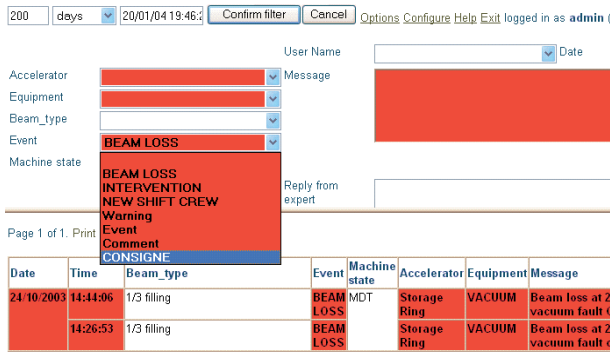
200 days 20/01/04 19:46:2 Confirm filter Cancel Options Configure Help Exit logged in as admin (

User Name Date

Accelerator Message

Equipment

Beam_type

Event BEAM LOSS

Machine state

BEAM LOSS
INTERVENTION
NEW SHIFT CREW
Warning
Event
Comment
CONSIGNE

Reply from expert

Page 1 of 1. Print

| Date | Time | Beam_type | Event | Machine state | Accelerator | Equipment | Message |
|---|---|---|---|---|---|---|---|
| 24/10/2003 | 14:44:06 | 1/3 filling | BEAM LOSS | MDT | Storage Ring | VACUUM | Beam loss at 2 vacuum fault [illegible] |
| | 14:26:53 | 1/3 filling | BEAM LOSS | | Storage Ring | VACUUM | Beam loss at 2 vacuum fault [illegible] |